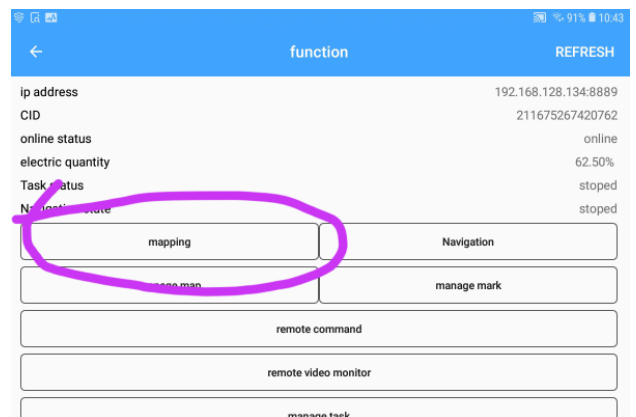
91% 10:43

function

REFRESH

ip address 192.168.128.134:8889
CID 211675267420762
online status online
electric quantity 62.50%
Task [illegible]tatus stoped
N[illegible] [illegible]state stoped

mapping
Navigation
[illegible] map
manage mark
remote command
remote video monitor
manage task